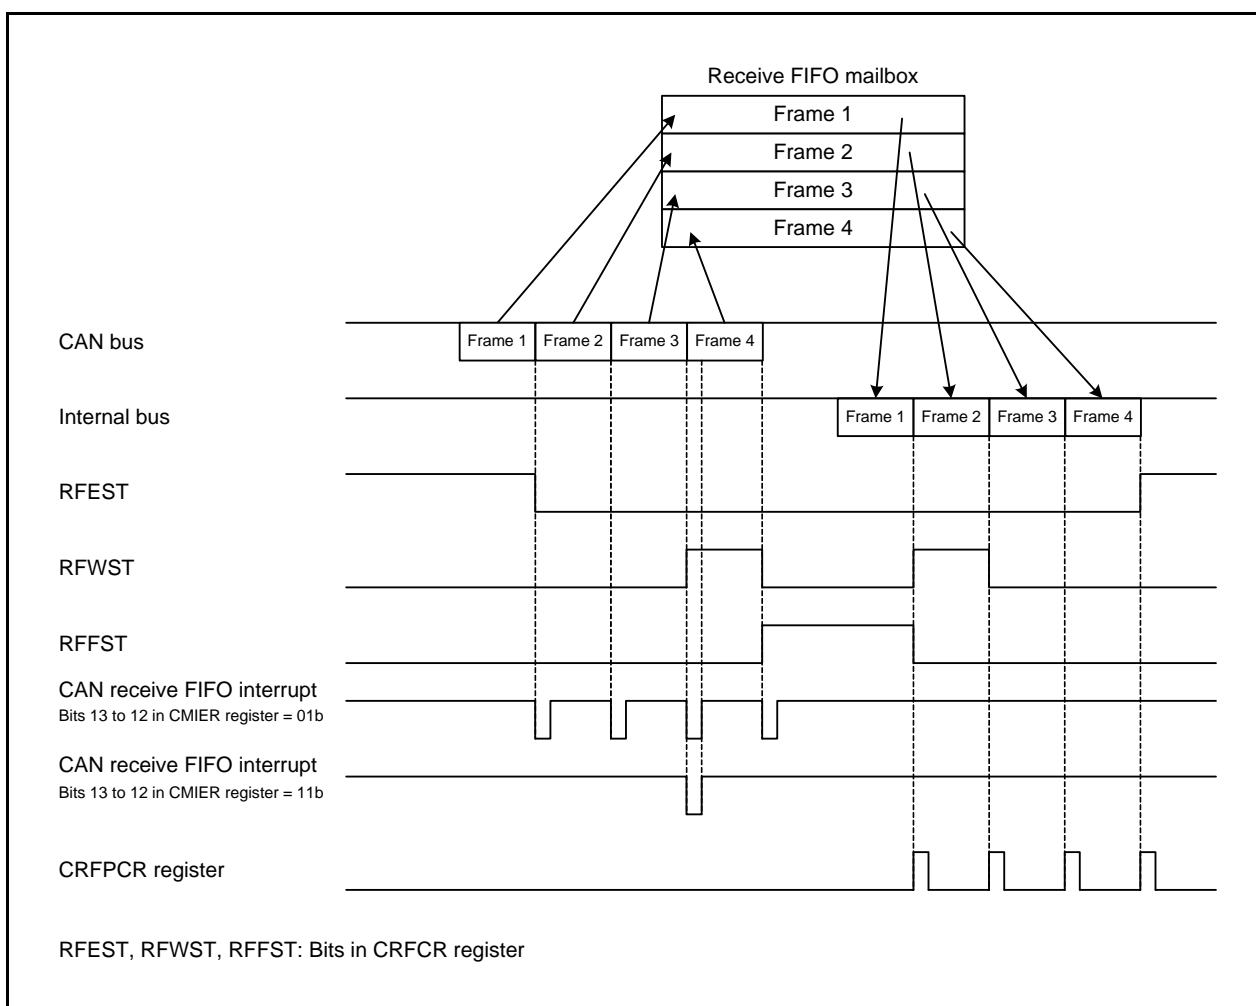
Receive FIFO mailbox

Frame 1
Frame 2
Frame 3
Frame 4

CAN bus

Frame 1 Frame 2 Frame 3 Frame 4

Internal bus

Frame 1 Frame 2 Frame 3 Frame 4

RFEST

RFWST

RFFST

CAN receive FIFO interrupt
Bits 13 to 12 in CMIER register = 01b

CAN receive FIFO interrupt
Bits 13 to 12 in CMIER register = 11b

CRFPCR register

RFEST, RFWST, RFFST: Bits in CRFCR register